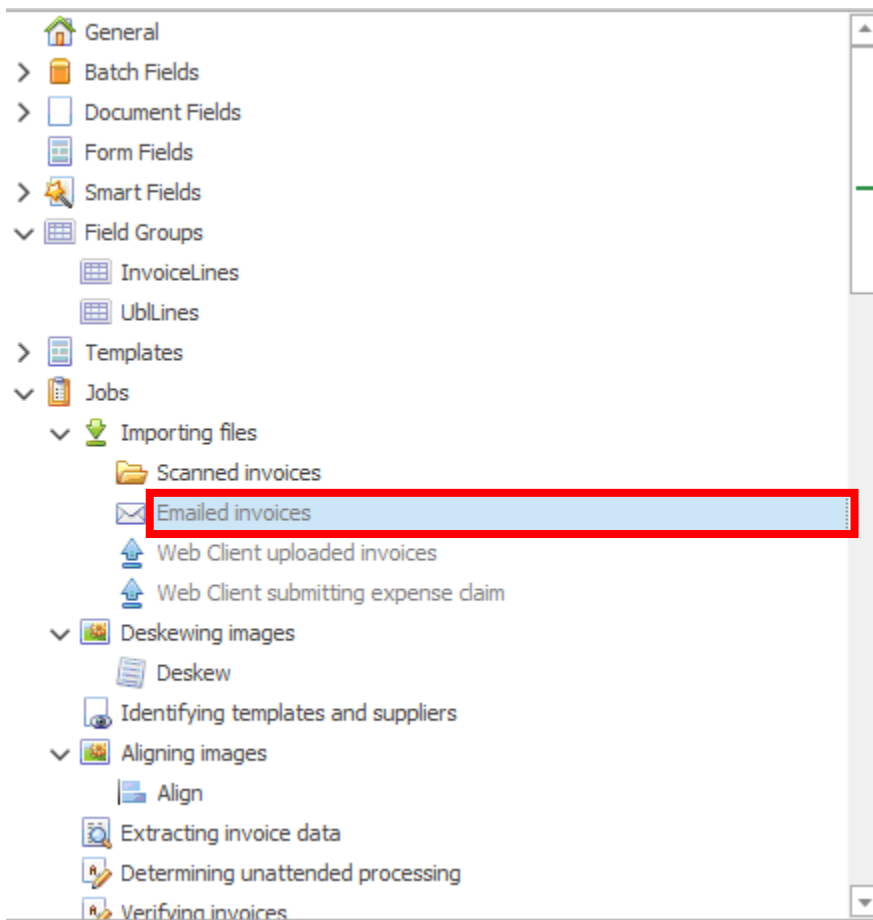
General
Batch Fields
Document Fields
Form Fields
Smart Fields
Field Groups
InvoiceLines
UblLines
Templates
Jobs
Importing files
Scanned invoices
Emailed invoices
Web Client uploaded invoices
Web Client submitting expense claim
Deskewing images
Deskew
Identifying templates and suppliers
Aligning images
Align
Extracting invoice data
Determining unattended processing
Verifying invoices